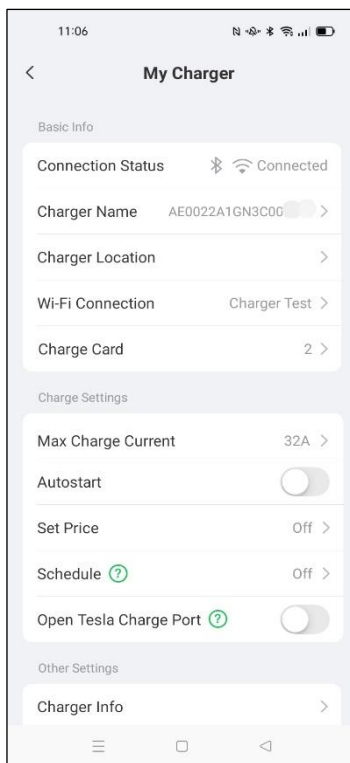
11:06

<

My Charger

Basic Info

Connection Status Connected

Charger Name AE0022A1GN3C00 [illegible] >

Charger Location >

Wi-Fi Connection Charger Test >

Charge Card 2 >

Charge Settings

Max Charge Current 32A >

Autostart

Set Price Off >

Schedule ? Off >

Open Tesla Charge Port ?

Other Settings

Charger Info >